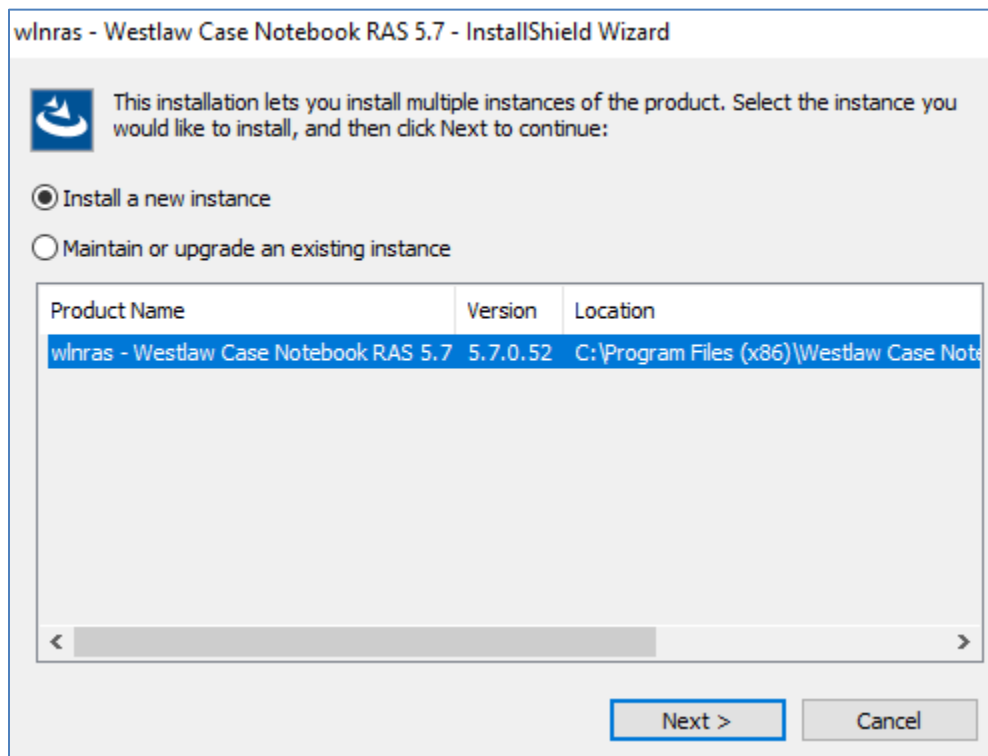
wlnras - Westlaw Case Notebook RAS 5.7 - InstallShield Wizard

This installation lets you install multiple instances of the product. Select the instance you would like to install, and then click Next to continue:

Install a new instance

Maintain or upgrade an existing instance

| Product Name | Version | Location |
|---|---|---|
| wlnras - Westlaw Case Notebook RAS 5.7 | 5.7.0.52 | C:\Program Files (x86)\Westlaw Case Note |

<

>

Next >

Cancel